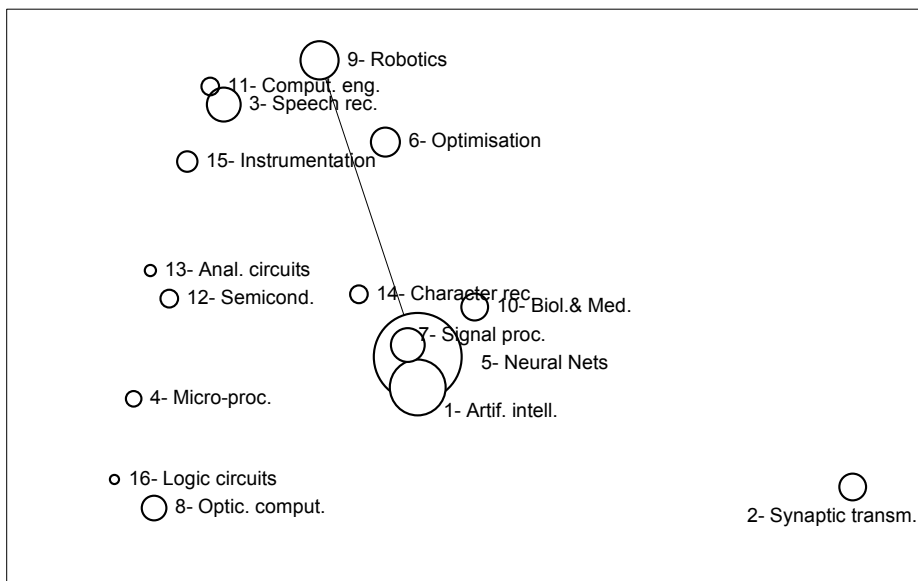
9- Robotics
11- Comput. eng.
3- Speech rec.
6- Optimisation
15- Instrumentation
13- Anal. circuits
12- Semicond.
14- Character rec.
10- Biol.& Med.
7- Signal proc.
5- Neural Nets
4- Micro-proc.
1- Artif. intell.
16- Logic circuits
8- Optic. comput.
2- Synaptic transm.